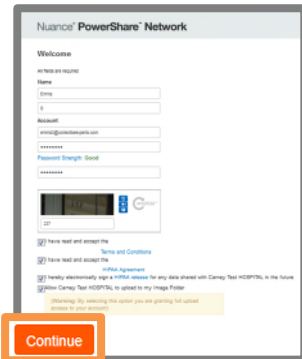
Nuance® PowerShare™ Network

Welcome

All fields are required

Name

Emma

S

Account

emma@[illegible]

••••••••

Password Strength: Good

••••••••

237

I have read and accept the

Terms and Conditions

I have read and accept the

HIPAA Agreement

I hereby electronically sign a HIPAA release for any data shared with Carney Test HOSPITAL in the future

Allow Carney Test HOSPITAL to upload to my Image Folder

(Warning: By selecting this option you are granting full upload access to your account)

Continue